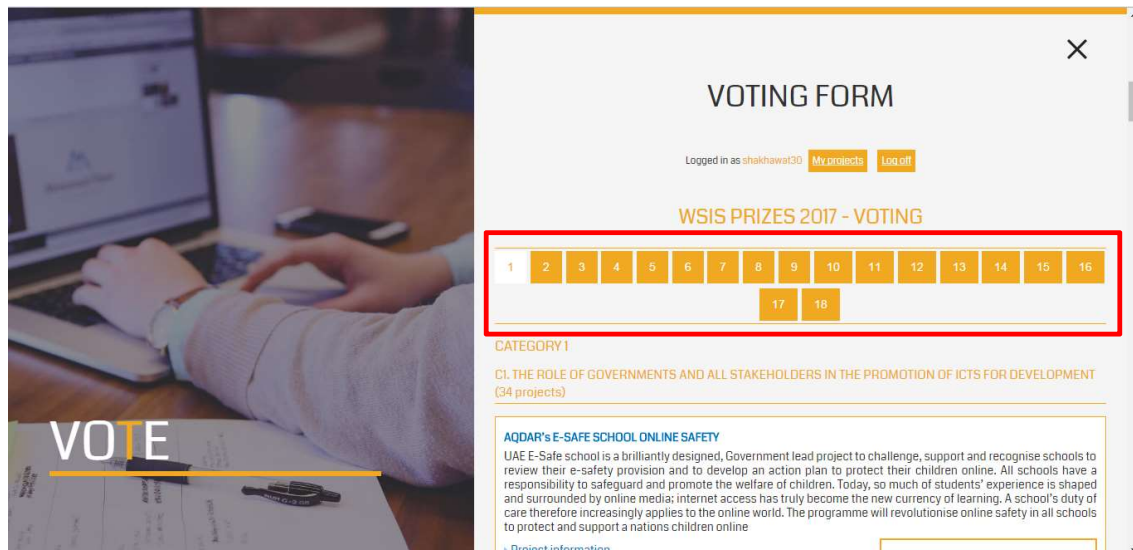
VOTE

×

VOTING FORM

Logged in as shakhawat30 My projects Log off

WSIS PRIZES 2017 - VOTING

1 2 3 4 5 6 7 8 9 10 11 12 13 14 15 16 17 18

CATEGORY 1

C1. THE ROLE OF GOVERNMENTS AND ALL STAKEHOLDERS IN THE PROMOTION OF ICTS FOR DEVELOPMENT (34 projects)

AQDAR's E-SAFE SCHOOL ONLINE SAFETY

UAE E-Safe school is a brilliantly designed, Government lead project to challenge, support and recognise schools to review their e-safety provision and to develop an action plan to protect their children online. All schools have a responsibility to safeguard and promote the welfare of children. Today, so much of students' experience is shaped and surrounded by online media; internet access has truly become the new currency of learning. A school's duty of care therefore increasingly applies to the online world. The programme will revolutionise online safety in all schools to protect and support a nations children online

› Project information